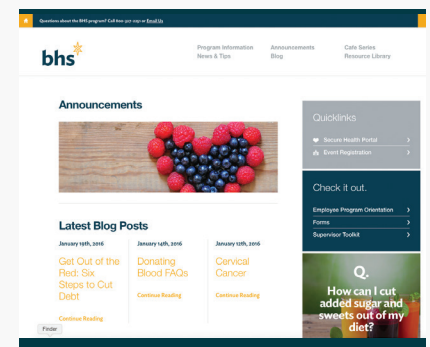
Questions about the BHS program? Call 800-327-2251 or Email Us

bhs

Program Information
News & Tips

Announcements
Blog

Cafe Series
Resource Library

Announcements

Quicklinks

Secure Health Portal

Event Registration

Check it out.

Employee Program Orientation

Forms

Supervisor Toolkit

Latest Blog Posts

January 19th, 2016

Get Out of the Red: Six Steps to Cut Debt

Continue Reading

January 14th, 2016

Donating Blood FAQs

Continue Reading

January 12th, 2016

Cervical Cancer

Continue Reading

Q.

How can I cut added sugar and sweets out of my diet?

Finder